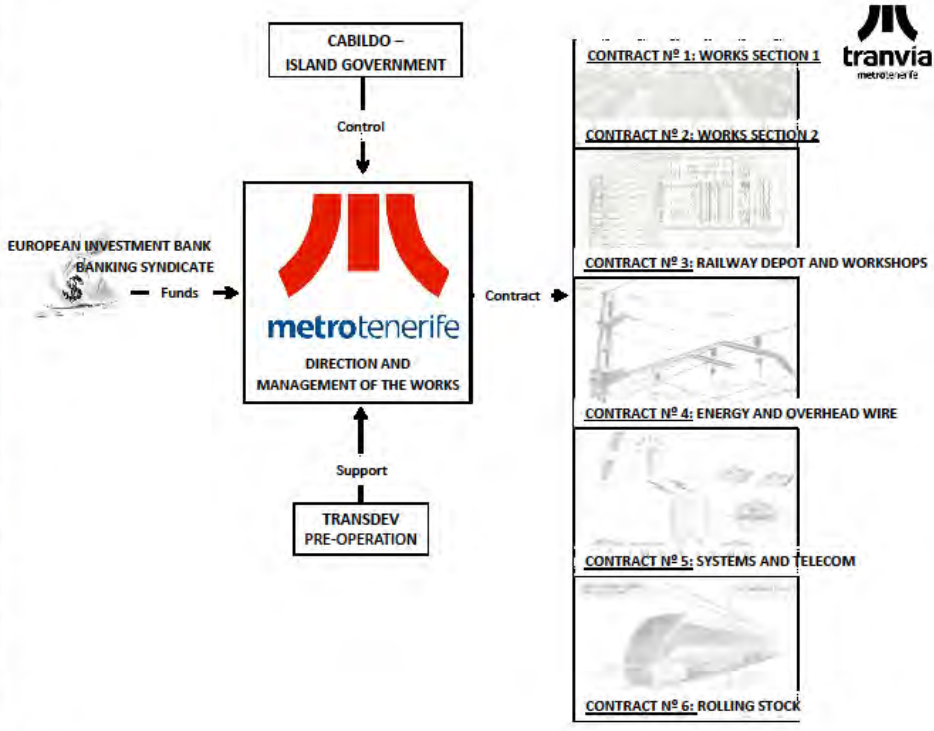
tranvia
metrotenerife

CABILDO – ISLAND GOVERNMENT

Control

EUROPEAN INVESTMENT BANK
BANKING SYNDICATE

Funds

metrotenerife

DIRECTION AND MANAGEMENT OF THE WORKS

Contract

Support

TRANSDEV
PRE-OPERATION

CONTRACT Nº 1: WORKS SECTION 1

CONTRACT Nº 2: WORKS SECTION 2

CONTRACT Nº 3: RAILWAY DEPOT AND WORKSHOPS

CONTRACT Nº 4: ENERGY AND OVERHEAD WIRE

CONTRACT Nº 5: SYSTEMS AND TELECOM

CONTRACT Nº 6: ROLLING STOCK